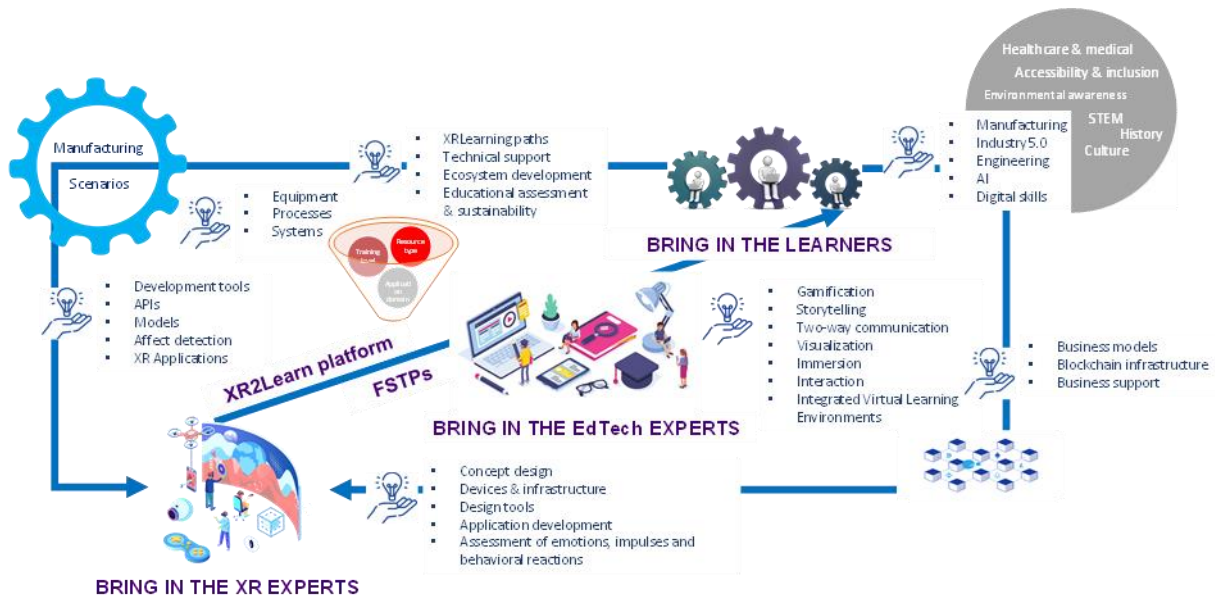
Manufacturing

Scenarios

- Equipment
- Processes
- Systems

- XRLearning paths
- Technical support
- Ecosystem development
- Educational assessment & sustainability

Healthcare & medical
Accessibility & inclusion
Environmental awareness
STEM
History
Culture

- Manufacturing
- Industry 5.0
- Engineering
- AI
- Digital skills

BRING IN THE LEARNERS

Training level
Resource type
Application domain

- Development tools
- APIs
- Models
- Affect detection
- XR Applications

- Gamification
- Storytelling
- Two-way communication
- Visualization
- Immersion
- Interaction
- Integrated Virtual Learning Environments

- Business models
- Blockchain infrastructure
- Business support

XR2Learn platform

FSTPs

BRING IN THE EdTech EXPERTS

- Concept design
- Devices & infrastructure
- Design tools
- Application development
- Assessment of emotions, impulses and behavioral reactions

BRING IN THE XR EXPERTS